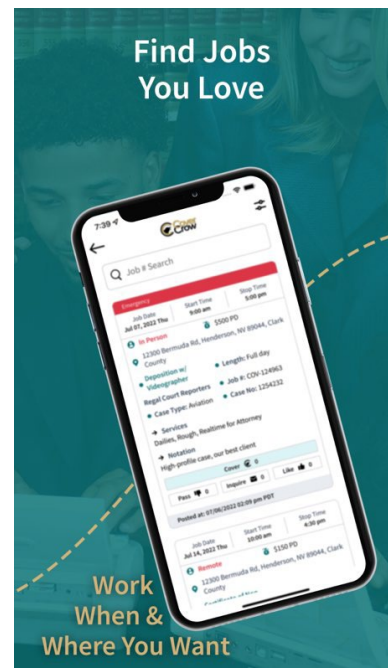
Find Jobs You Love

7:39

Cover Crow

Job # Search

Emergency

Job Date Jul 07, 2022 Thu

Start Time 9:00 am

Stop Time 5:00 pm

In Person

$500 PD

12300 Bermuda Rd, Henderson, NV 89044, Clark County

Deposition w/ Videographer

Length: Full day

Regal Court Reporters

Job #: COV-124963

Case Type: Aviation

Case No: 1254232

Services

Dailies, Rough, Realtime for Attorney

Notation

High-profile case, our best client

Cover 0

Pass 0

Inquire 0

Like 0

Posted at: 07/06/2022 02:09 pm PDT

Job Date Jul 14, 2022 Thu

Start Time 10:00 am

Stop Time 4:30 pm

Remote

$150 PD

12300 Bermuda Rd, Henderson, NV 89044, Clark County

Work When & Where You Want